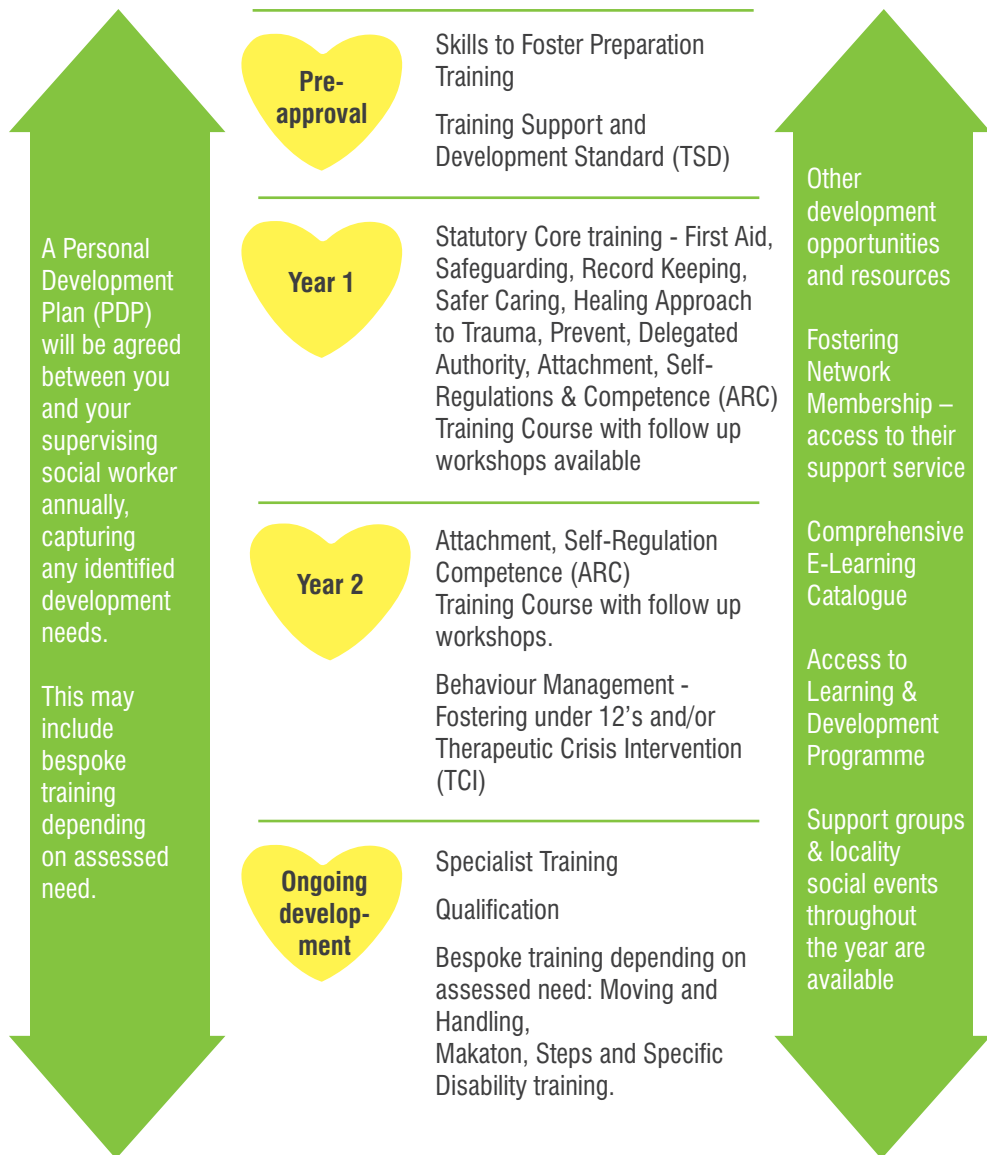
A Personal Development Plan (PDP) will be agreed between you and your supervising social worker annually, capturing any identified development needs.

This may include bespoke training depending on assessed need.

Pre-approval

Skills to Foster Preparation Training

Training Support and Development Standard (TSD)

Year 1

Statutory Core training - First Aid, Safeguarding, Record Keeping, Safer Caring, Healing Approach to Trauma, Prevent, Delegated Authority, Attachment, Self-Regulations & Competence (ARC) Training Course with follow up workshops available

Year 2

Attachment, Self-Regulation Competence (ARC) Training Course with follow up workshops.

Behaviour Management - Fostering under 12's and/or Therapeutic Crisis Intervention (TCI)

Ongoing development

Specialist Training

Qualification

Bespoke training depending on assessed need: Moving and Handling,
Makaton, Steps and Specific Disability training.

Other development opportunities and resources

Fostering Network Membership – access to their support service

Comprehensive E-Learning Catalogue

Access to Learning & Development Programme

Support groups & locality social events throughout the year are available